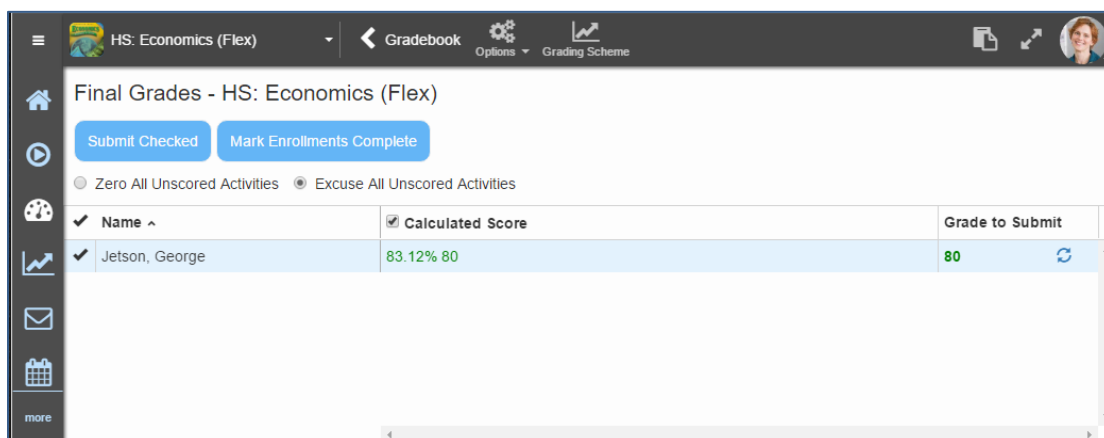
HS: Economics (Flex)

Gradebook

Options

Grading Scheme

Final Grades - HS: Economics (Flex)

Submit Checked

Mark Enrollments Complete

Zero All Unscored Activities

Excuse All Unscored Activities

| ✔ | Name ^ | Calculated Score | Grade to Submit |
|---|---|---|---|
| ✔ | Jetson, George | 83.12% 80 | 80 |

more